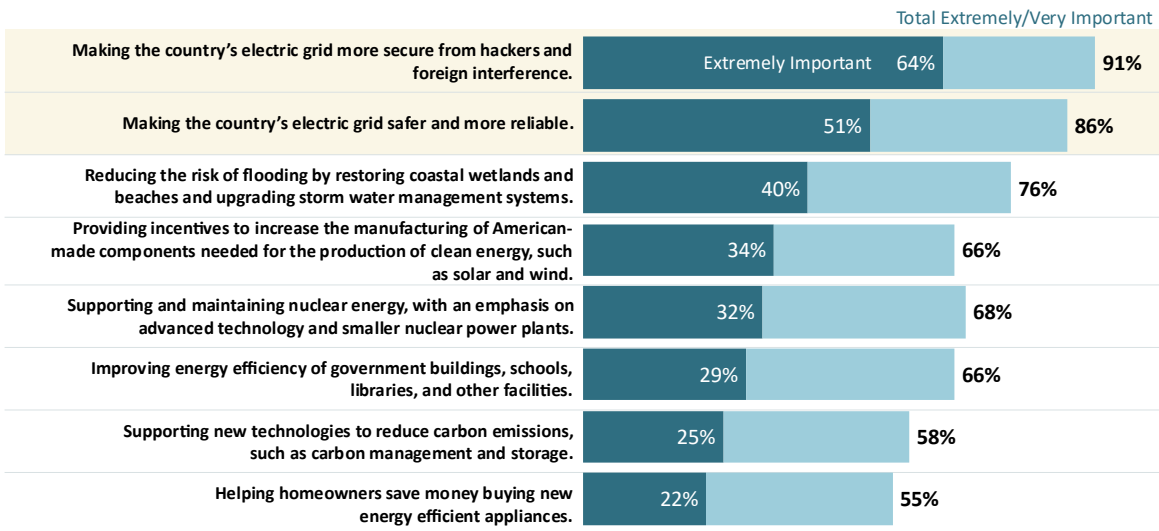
Total Extremely/Very Important

| | | |
|---|---|---|
| Making the country's electric grid more secure from hackers and foreign interference. | Extremely Important 64% | 91% |
| Making the country's electric grid safer and more reliable. | 51% | 86% |
| Reducing the risk of flooding by restoring coastal wetlands and beaches and upgrading storm water management systems. | 40% | 76% |
| Providing incentives to increase the manufacturing of American-made components needed for the production of clean energy, such as solar and wind. | 34% | 66% |
| Supporting and maintaining nuclear energy, with an emphasis on advanced technology and smaller nuclear power plants. | 32% | 68% |
| Improving energy efficiency of government buildings, schools, libraries, and other facilities. | 29% | 66% |
| Supporting new technologies to reduce carbon emissions, such as carbon management and storage. | 25% | 58% |
| Helping homeowners save money buying new energy efficient appliances. | 22% | 55% |